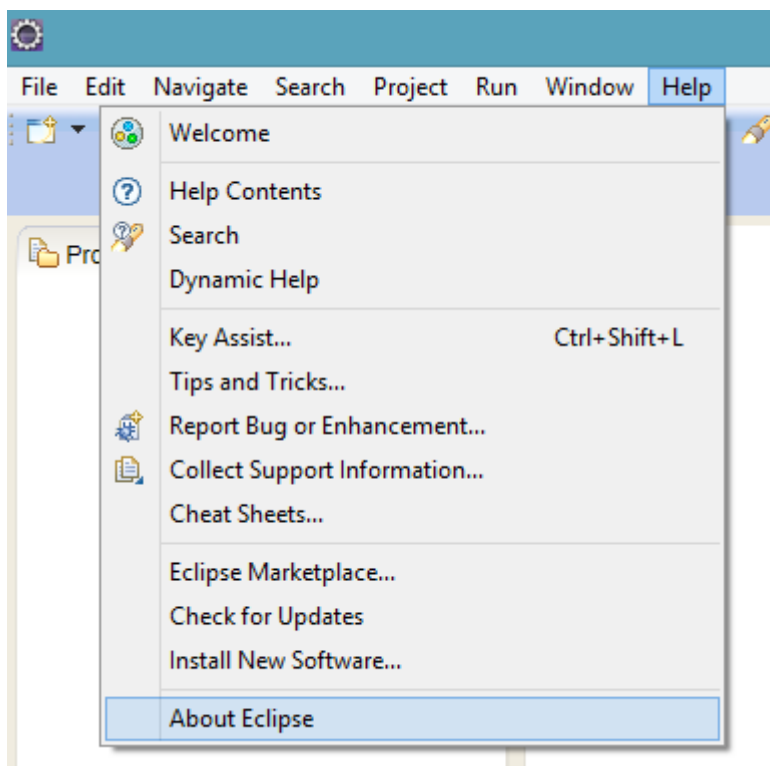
File Edit Navigate Search Project Run Window Help

Pro

Welcome

Help Contents
Search
Dynamic Help

Key Assist... Ctrl+Shift+L
Tips and Tricks...
Report Bug or Enhancement...
Collect Support Information...
Cheat Sheets...

Eclipse Marketplace...
Check for Updates
Install New Software...

About Eclipse